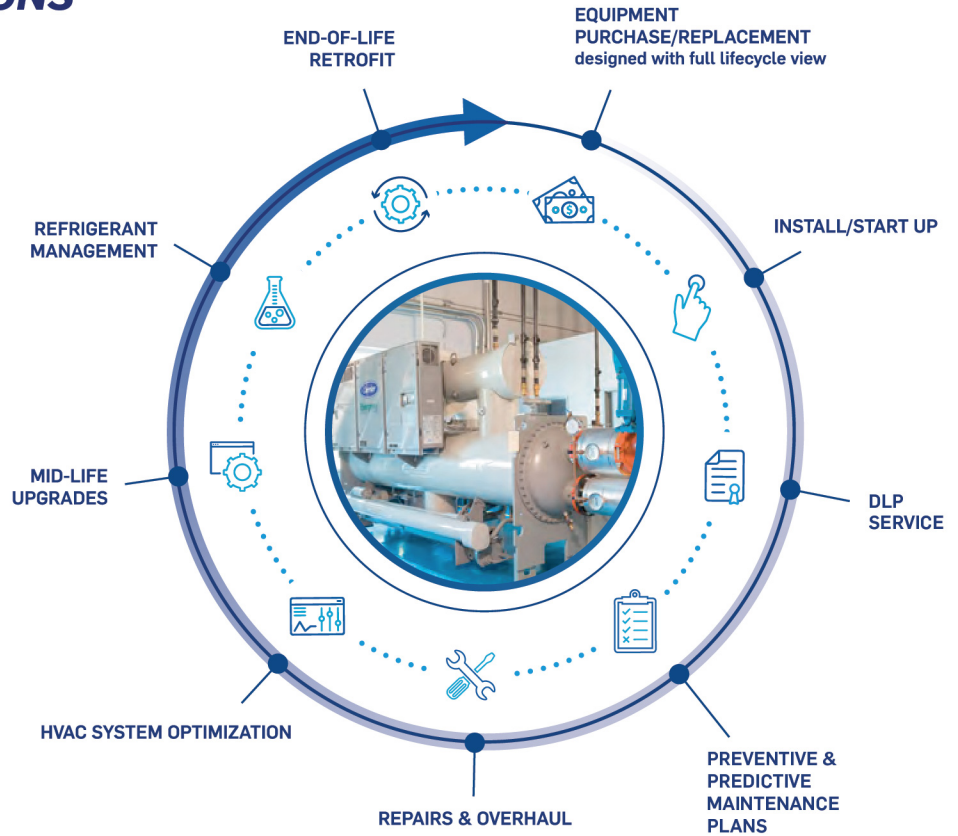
ONS

END-OF-LIFE RETROFIT

EQUIPMENT PURCHASE/REPLACEMENT designed with full lifecycle view

INSTALL/START UP

DLP SERVICE

PREVENTIVE & PREDICTIVE MAINTENANCE PLANS

REPAIRS & OVERHAUL

HVAC SYSTEM OPTIMIZATION

MID-LIFE UPGRADES

REFRIGERANT MANAGEMENT